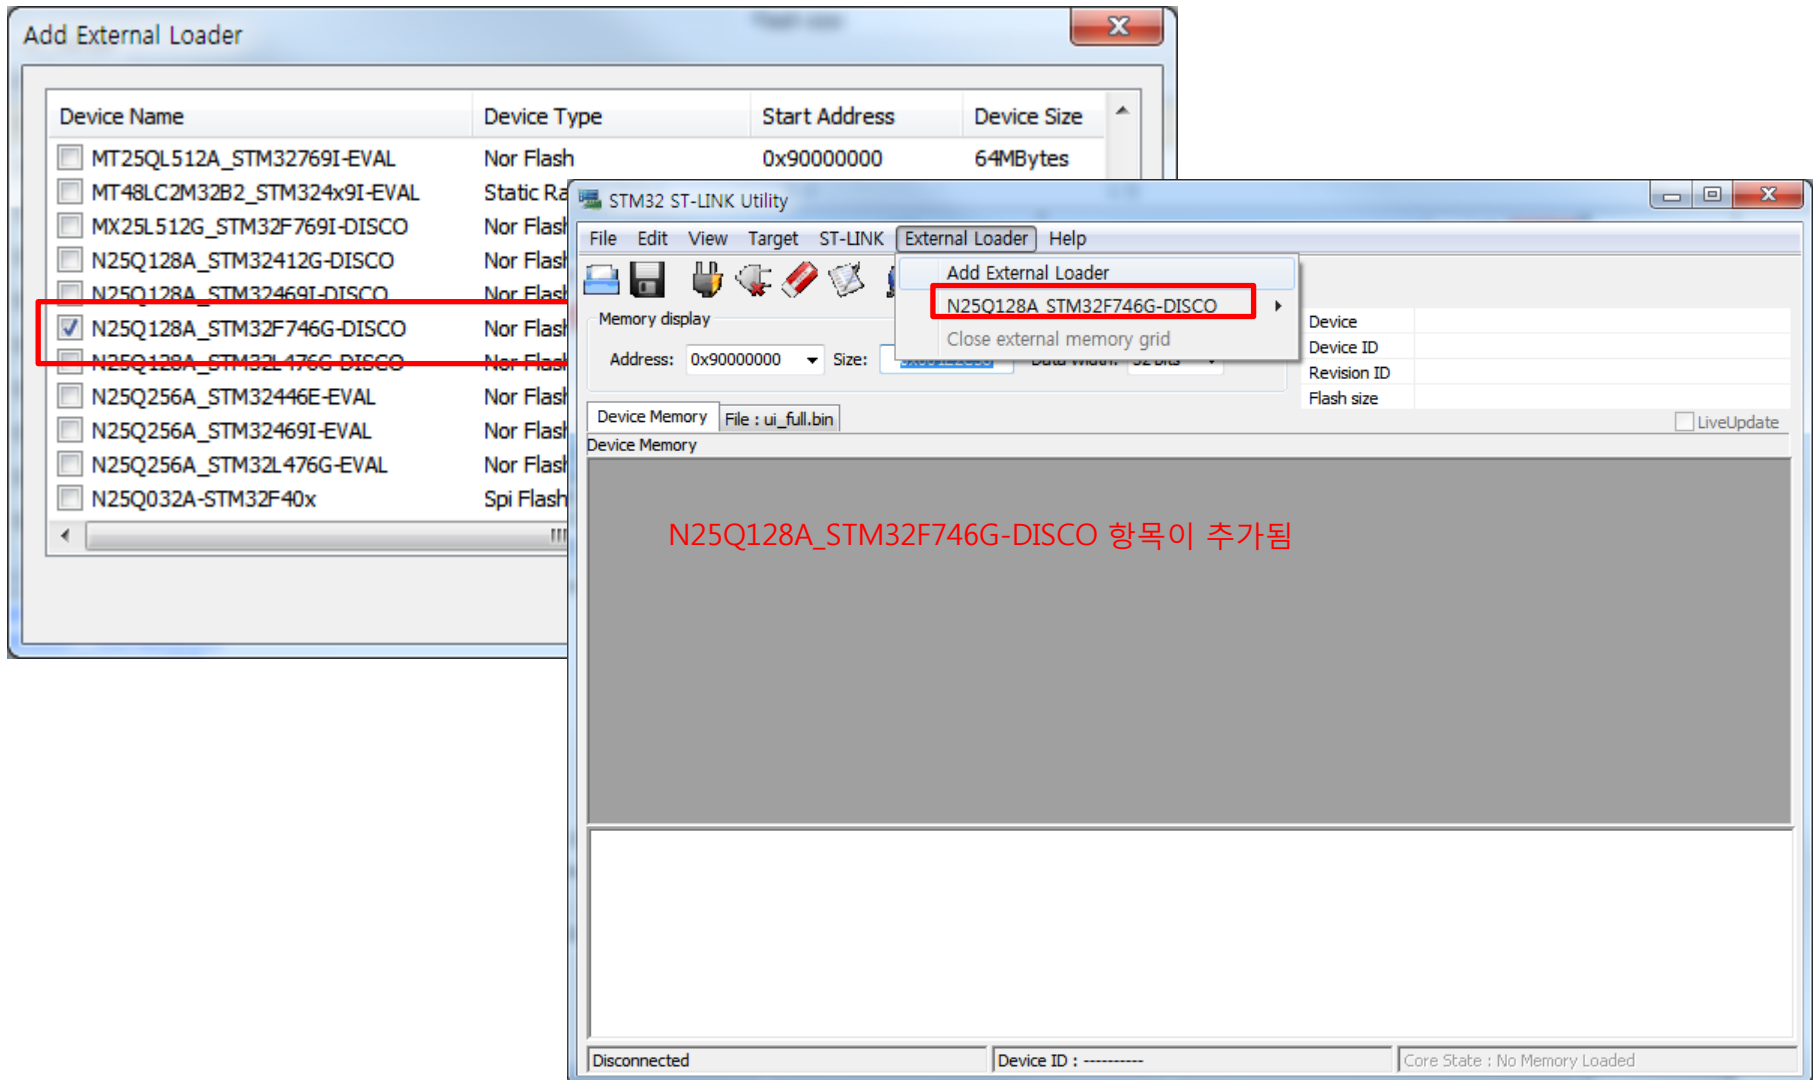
Add External Loader

| Device Name | Device Type | Start Address | Device Size |
|---|---|---|---|
| MT25QL512A_STM32769I-EVAL | Nor Flash | 0x90000000 | 64MBytes |
| MT48LC2M32B2_STM324x9I-EVAL | Static Ra | | |
| MX25L512G_STM32F769I-DISCO | Nor Flash | | |
| N25Q128A_STM32412G-DISCO | Nor Flash | | |
| N25Q128A_STM32469I-DISCO | Nor Flash | | |
| N25Q128A_STM32F746G-DISCO | Nor Flash | | |
| N25Q128A_STM32L476G-DISCO | Nor Flash | | |
| N25Q256A_STM32446E-EVAL | Nor Flash | | |
| N25Q256A_STM32469I-EVAL | Nor Flash | | |
| N25Q256A_STM32L476G-EVAL | Nor Flash | | |
| N25Q032A-STM32F40x | Spi Flash | | |

STM32 ST-LINK Utility

File Edit View Target ST-LINK External Loader Help

Add External Loader
N25Q128A_STM32F746G-DISCO
Close external memory grid

Memory display
Address: 0x90000000 Size: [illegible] Data Width: 32 bits

Device
Device ID
Revision ID
Flash size

LiveUpdate

Device Memory File : ui_full.bin
Device Memory

N25Q128A_STM32F746G-DISCO 항목이 추가됨

Disconnected Device ID : ---------- Core State : No Memory Loaded